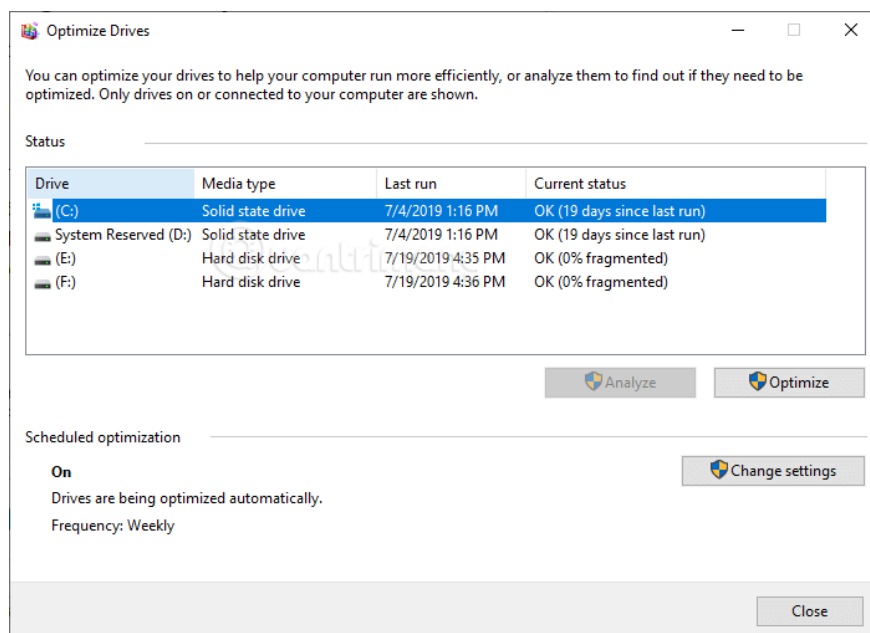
Optimize Drives

You can optimize your drives to help your computer run more efficiently, or analyze them to find out if they need to be optimized. Only drives on or connected to your computer are shown.

Status

| Drive | Media type | Last run | Current status |
|---|---|---|---|
| (C:) | Solid state drive | 7/4/2019 1:16 PM | OK (19 days since last run) |
| System Reserved (D:) | Solid state drive | 7/4/2019 1:16 PM | OK (19 days since last run) |
| (E:) | Hard disk drive | 7/19/2019 4:35 PM | OK (0% fragmented) |
| (F:) | Hard disk drive | 7/19/2019 4:36 PM | OK (0% fragmented) |

Analyze
Optimize

Scheduled optimization

On
Drives are being optimized automatically.
Frequency: Weekly

Change settings

Close